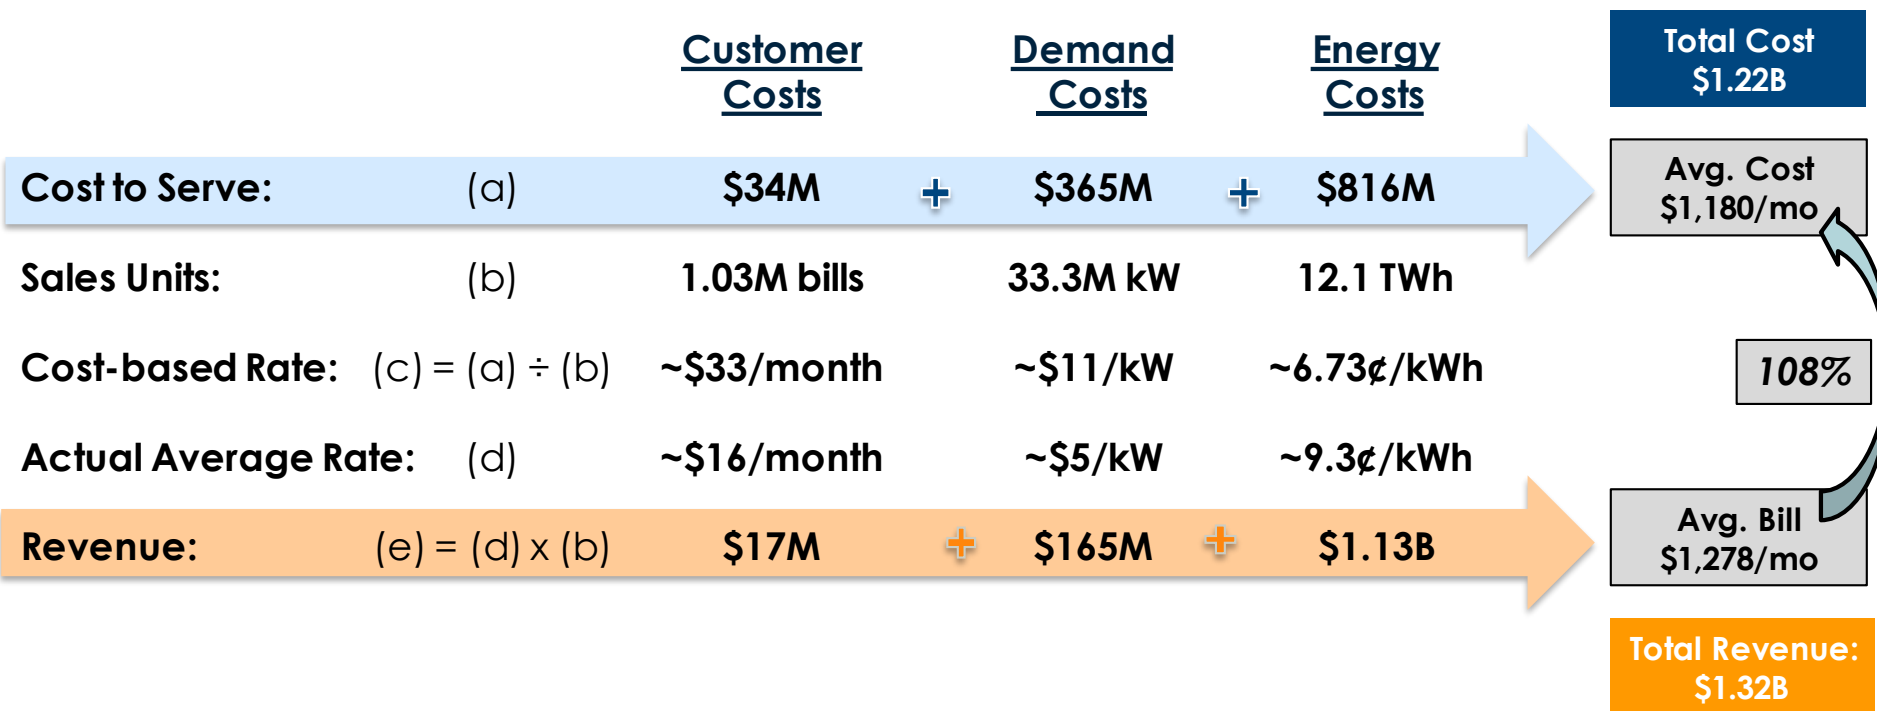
| | | Customer Costs | | Demand Costs | | Energy Costs |
|---|---|---|---|---|---|---|
| Cost to Serve: | (a) | \$34M | + | \$365M | + | \$816M |
| Sales Units: | (b) | 1.03M bills | | 33.3M kW | | 12.1 TWh |
| Cost-based Rate: | (c) = (a) ÷ (b) | ~\$33/month | | ~\$11/kW | | ~6.73¢/kWh |
| Actual Average Rate: | (d) | ~\$16/month | | ~\$5/kW | | ~9.3¢/kWh |
| Revenue: | (e) = (d) x (b) | \$17M | + | \$165M | + | \$1.13B |

Total Cost
\$1.22B

Avg. Cost
\$1,180/mo

108%

Avg. Bill
\$1,278/mo

Total Revenue:
\$1.32B